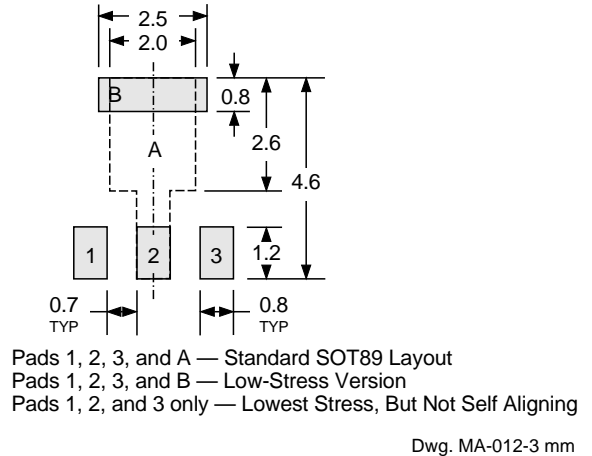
2.5
2.0
B
0.8
2.6
A
4.6
1
2
3
1.2
0.7
TYP
0.8
TYP

Pads 1, 2, 3, and A — Standard SOT89 Layout
Pads 1, 2, 3, and B — Low-Stress Version
Pads 1, 2, and 3 only — Lowest Stress, But Not Self Aligning

Dwg. MA-012-3 mm